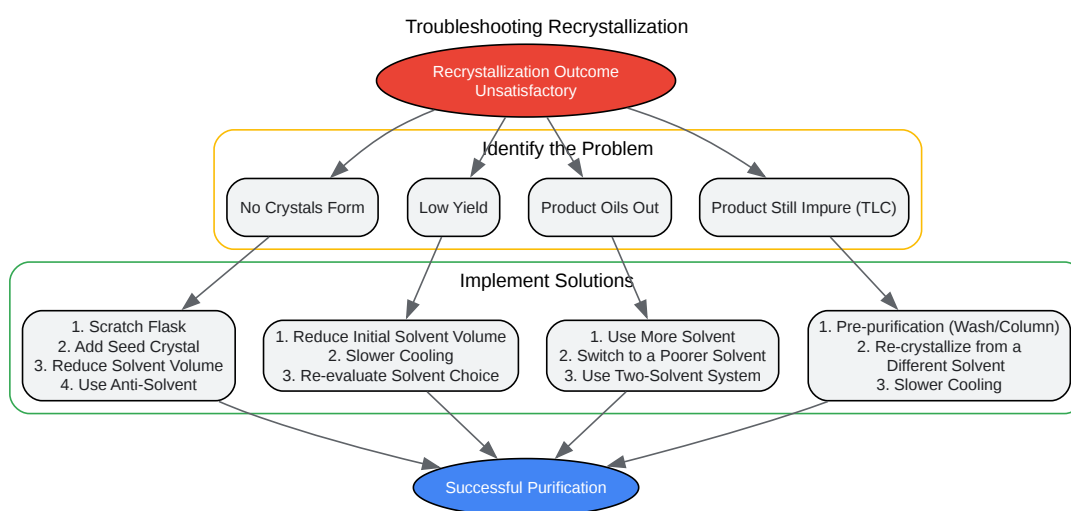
Troubleshooting Recrystallization

Recrystallization Outcome Unsatisfactory

Identify the Problem

No Crystals Form

Low Yield

Product Oils Out

Product Still Impure (TLC)

Implement Solutions

1. Scratch Flask
2. Add Seed Crystal
3. Reduce Solvent Volume
4. Use Anti-Solvent

1. Reduce Initial Solvent Volume
2. Slower Cooling
3. Re-evaluate Solvent Choice

1. Use More Solvent
2. Switch to a Poorer Solvent
3. Use Two-Solvent System

1. Pre-purification (Wash/Column)
2. Re-crystallize from a Different Solvent
3. Slower Cooling

Successful Purification